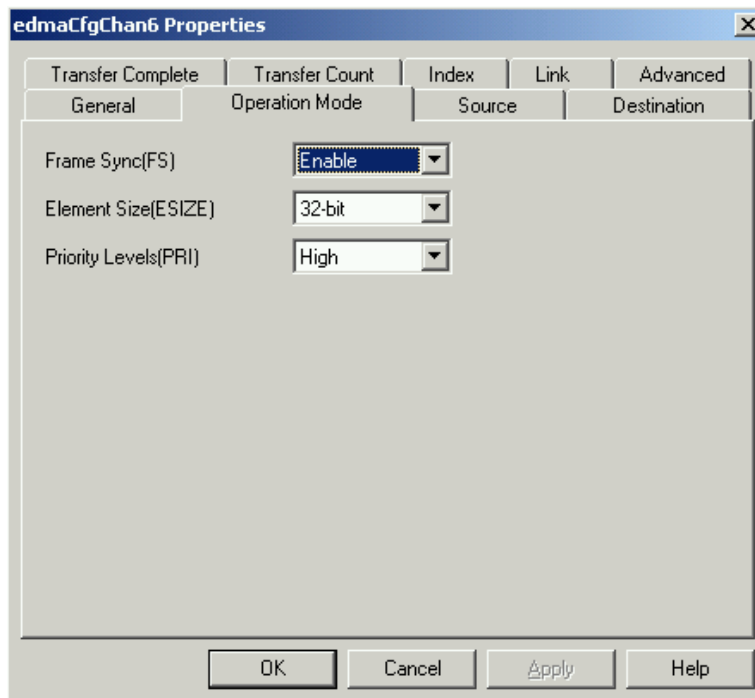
edmaCfgChan6 Properties

Transfer Complete | Transfer Count | Index | Link | Advanced
General | Operation Mode | Source | Destination

Frame Sync(FS) Enable
Element Size(ESIZE) 32-bit
Priority Levels(PRI) High

OK Cancel Apply Help